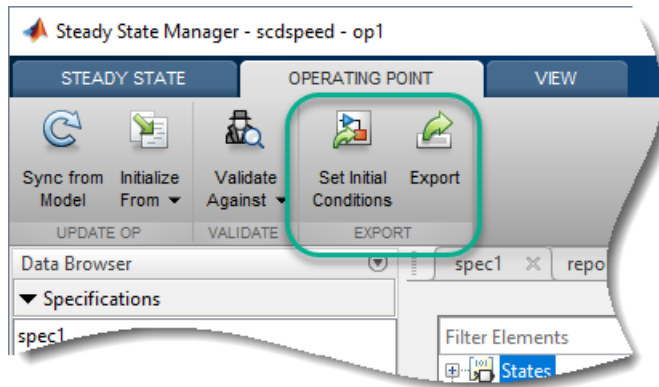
Steady State Manager - scdspeed - op1

STEADY STATE
OPERATING POINT
VIEW

Sync from Model
Initialize From
Validate Against
Set Initial Conditions
Export

UPDATE OP
VALIDATE
EXPORT

Data Browser
Specifications
spec1

spec1
repo

Filter Elements
States